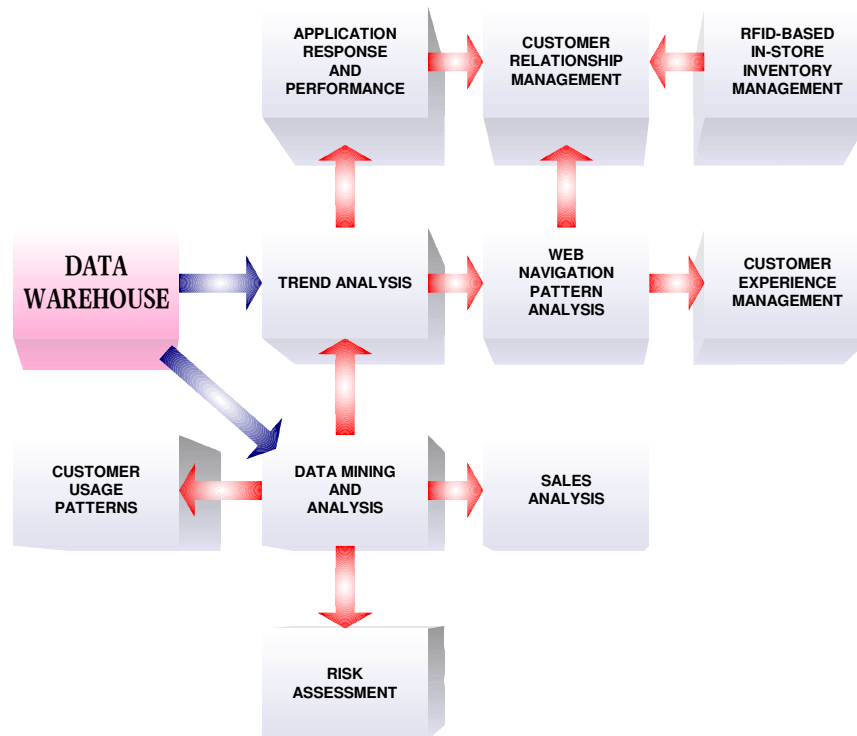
APPLICATION RESPONSE AND PERFORMANCE

CUSTOMER RELATIONSHIP MANAGEMENT

RFID-BASED IN-STORE INVENTORY MANAGEMENT

DATA WAREHOUSE

TREND ANALYSIS

WEB NAVIGATION PATTERN ANALYSIS

CUSTOMER EXPERIENCE MANAGEMENT

CUSTOMER USAGE PATTERNS

DATA MINING AND ANALYSIS

SALES ANALYSIS

RISK ASSESSMENT